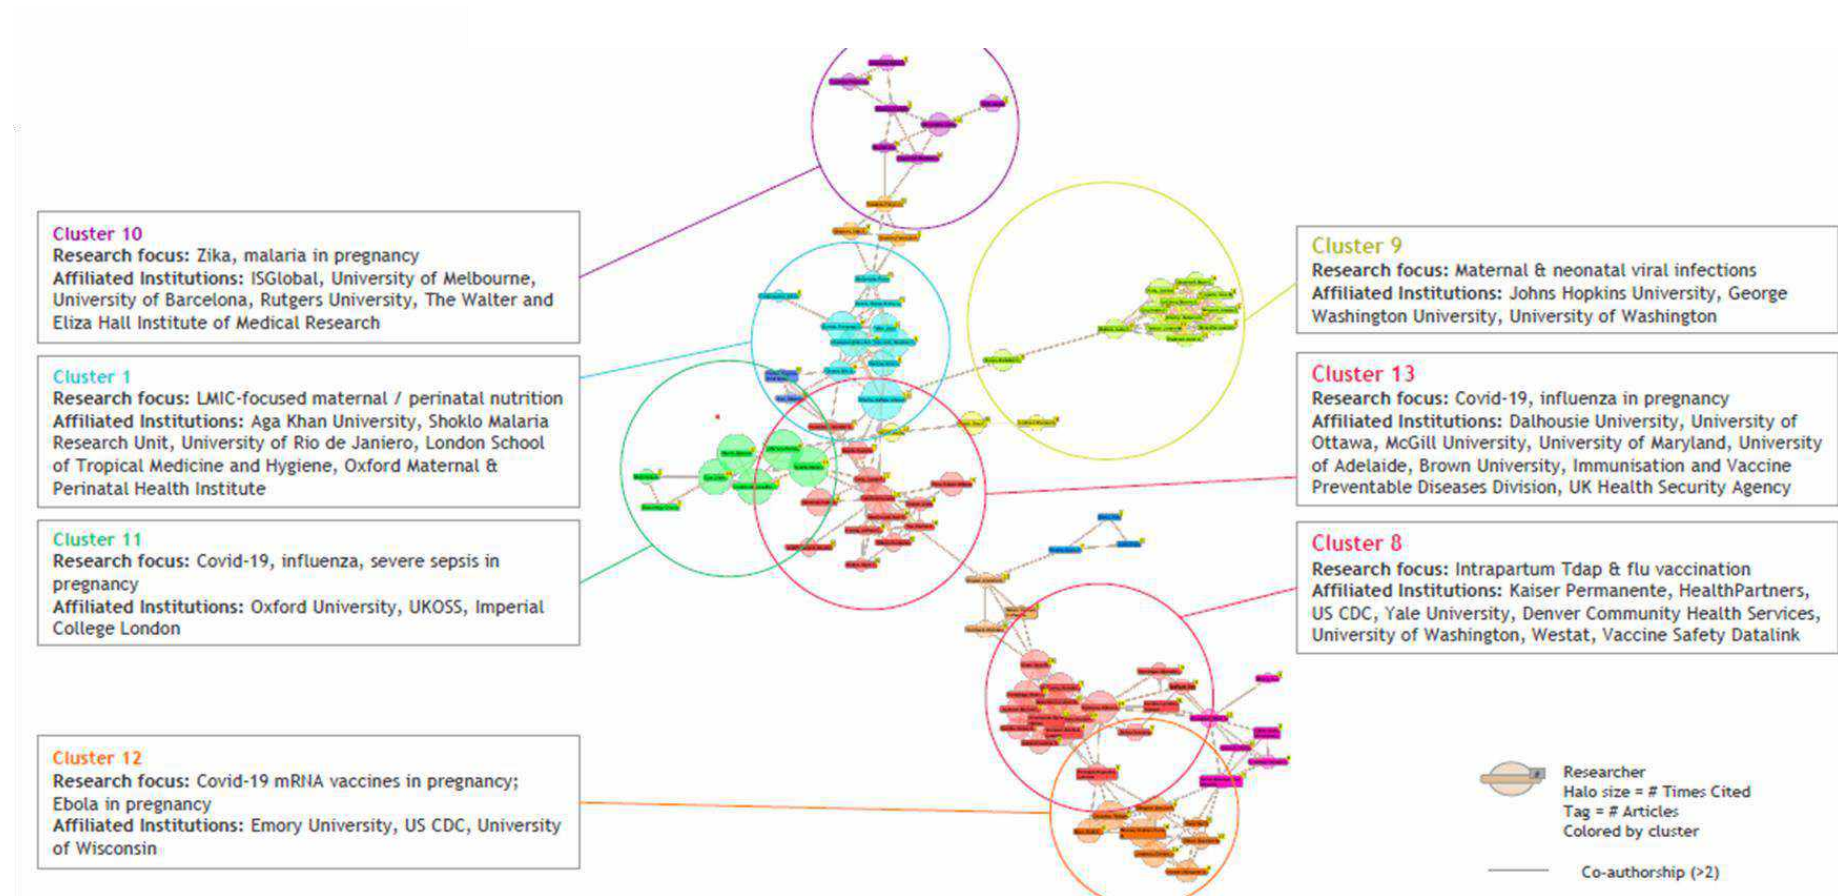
Cluster 10
Research focus: Zika, malaria in pregnancy
Affiliated Institutions: ISGlobal, University of Melbourne, University of Barcelona, Rutgers University, The Walter and Eliza Hall Institute of Medical Research

Cluster 1
Research focus: LMIC-focused maternal / perinatal nutrition
Affiliated Institutions: Aga Khan University, Shoklo Malaria Research Unit, University of Rio de Janiero, London School of Tropical Medicine and Hygiene, Oxford Maternal & Perinatal Health Institute

Cluster 11
Research focus: Covid-19, influenza, severe sepsis in pregnancy
Affiliated Institutions: Oxford University, UKOSS, Imperial College London

Cluster 12
Research focus: Covid-19 mRNA vaccines in pregnancy; Ebola in pregnancy
Affiliated Institutions: Emory University, US CDC, University of Wisconsin

Cluster 9
Research focus: Maternal & neonatal viral infections
Affiliated Institutions: Johns Hopkins University, George Washington University, University of Washington

Cluster 13
Research focus: Covid-19, influenza in pregnancy
Affiliated Institutions: Dalhousie University, University of Ottawa, McGill University, University of Maryland, University of Adelaide, Brown University, Immunisation and Vaccine Preventable Diseases Division, UK Health Security Agency

Cluster 8
Research focus: Intrapartum Tdap & flu vaccination
Affiliated Institutions: Kaiser Permanente, HealthPartners, US CDC, Yale University, Denver Community Health Services, University of Washington, Westat, Vaccine Safety Datalink

Researcher
Halo size = # Times Cited
Tag = # Articles
Colored by cluster

Co-authorship (>2)